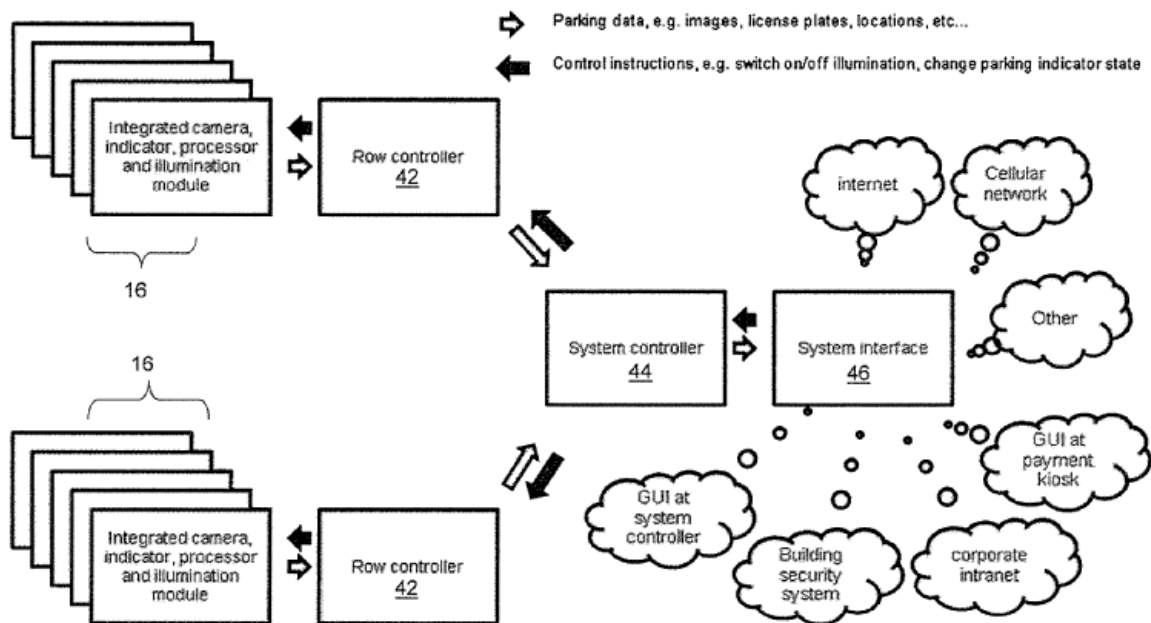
Parking data, e.g. images, license plates, locations, etc...

Control instructions, e.g. switch on/off illumination, change parking indicator state

Integrated camera, indicator, processor and illumination module

Row controller
42

16

internet

Cellular network

Other

System controller
44

System interface
46

16

GUI at payment kiosk

GUI at system controller

Integrated camera, indicator, processor and illumination module

Row controller
42

Building security system

corporate intranet